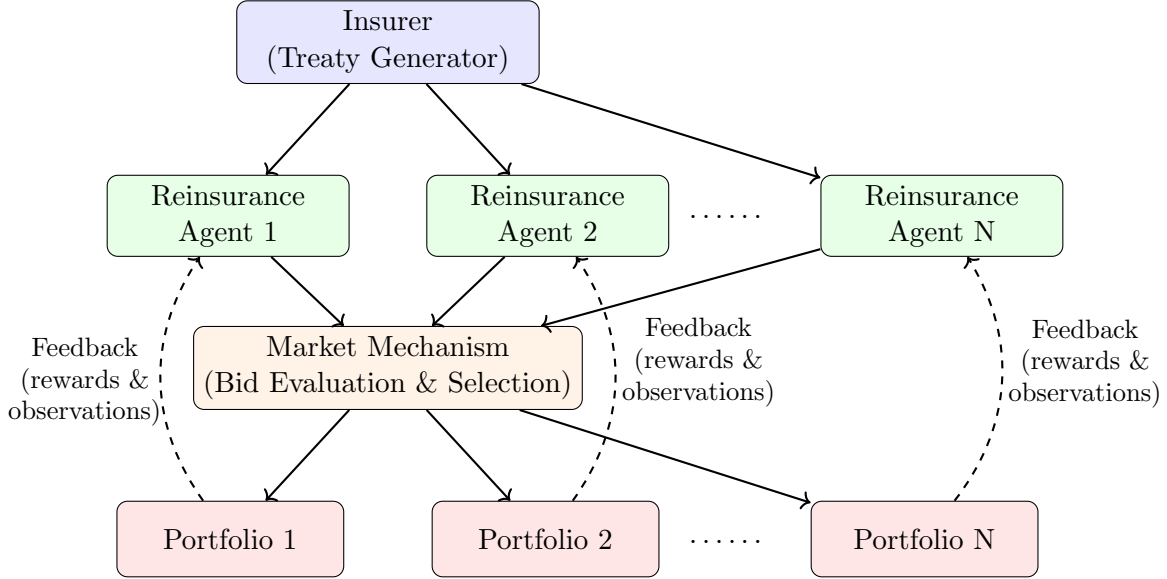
Insurer
(Treaty Generator)

Reinsurance Agent 1

Reinsurance Agent 2

......

Reinsurance Agent N

Feedback (rewards & observations)

Market Mechanism
(Bid Evaluation & Selection)

Feedback (rewards & observations)

Feedback (rewards & observations)

Portfolio 1

Portfolio 2

......

Portfolio N